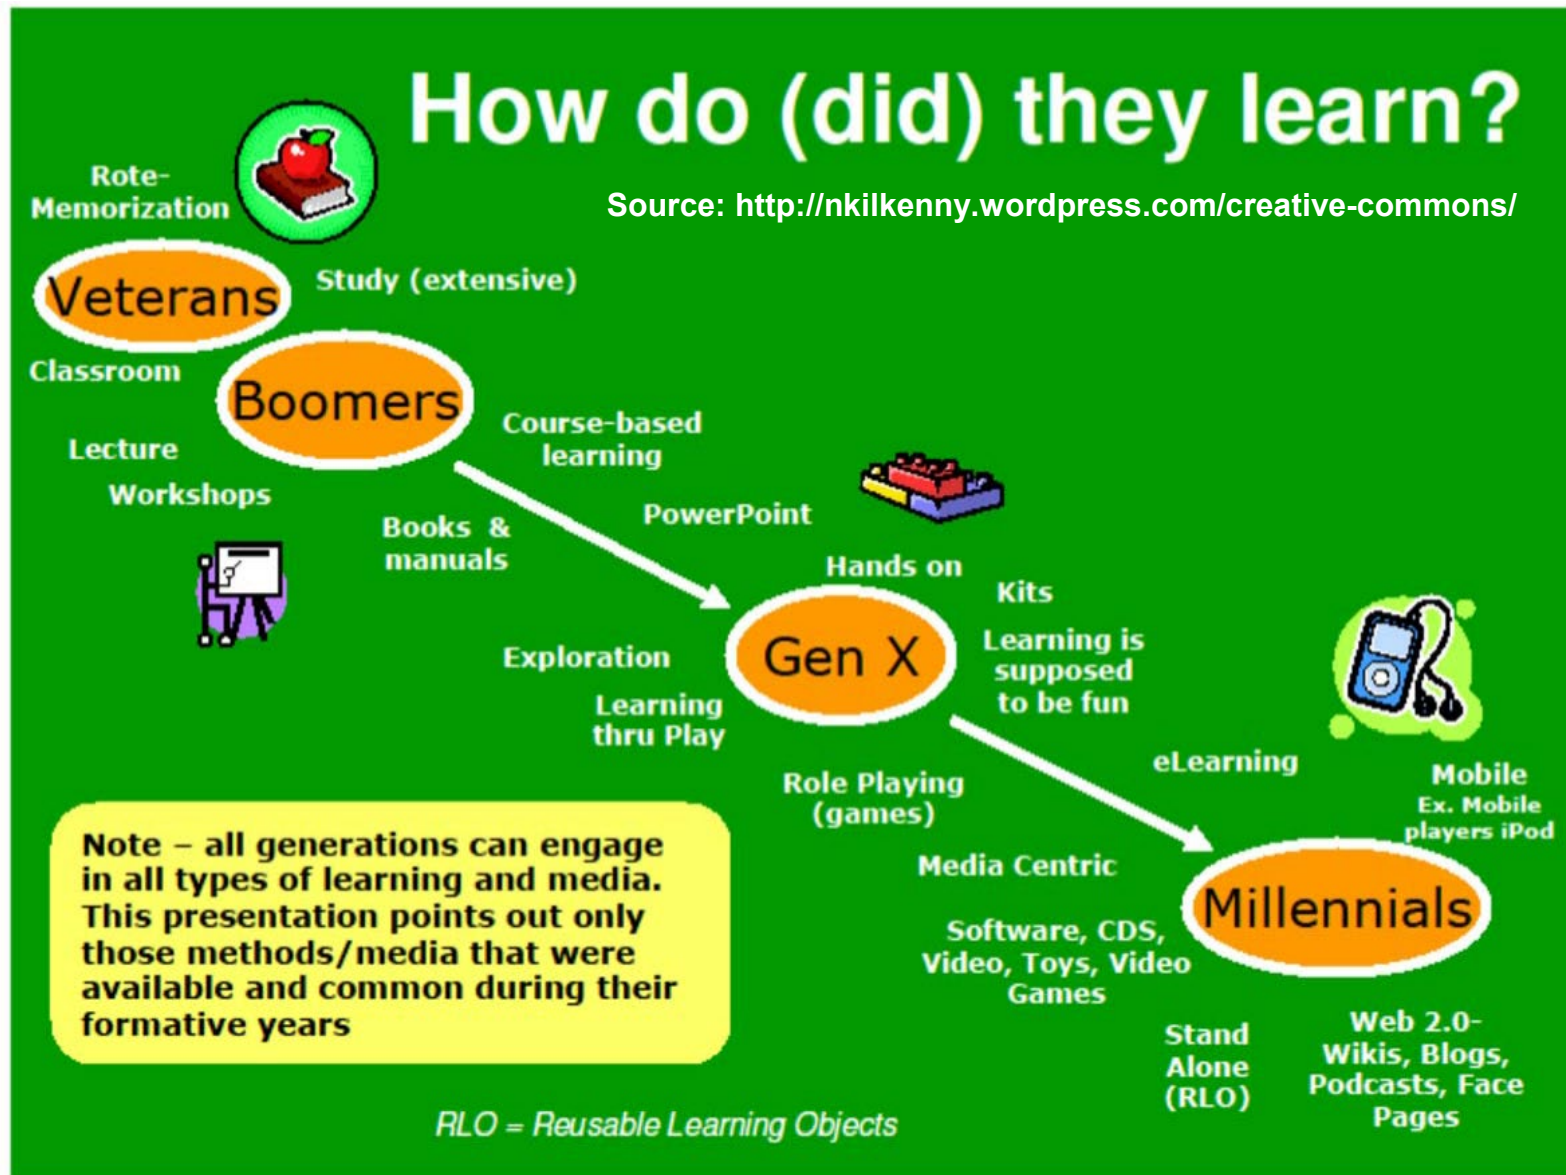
How do (did) they learn?

Source: http://nkilkenny.wordpress.com/creative-commons/

Rote-Memorization

Veterans

Study (extensive)

Classroom

Boomers

Lecture

Workshops

Course-based learning

Books & manuals

PowerPoint

Hands on

Kits

Exploration

Gen X

Learning is supposed to be fun

Learning thru Play

eLearning

Mobile
Ex. Mobile players iPod

Role Playing (games)

Media Centric

Millennials

Software, CDS, Video, Toys, Video Games

Stand Alone (RLO)

Web 2.0- Wikis, Blogs, Podcasts, Face Pages

Note – all generations can engage in all types of learning and media. This presentation points out only those methods/media that were available and common during their formative years

RLO = Reusable Learning Objects